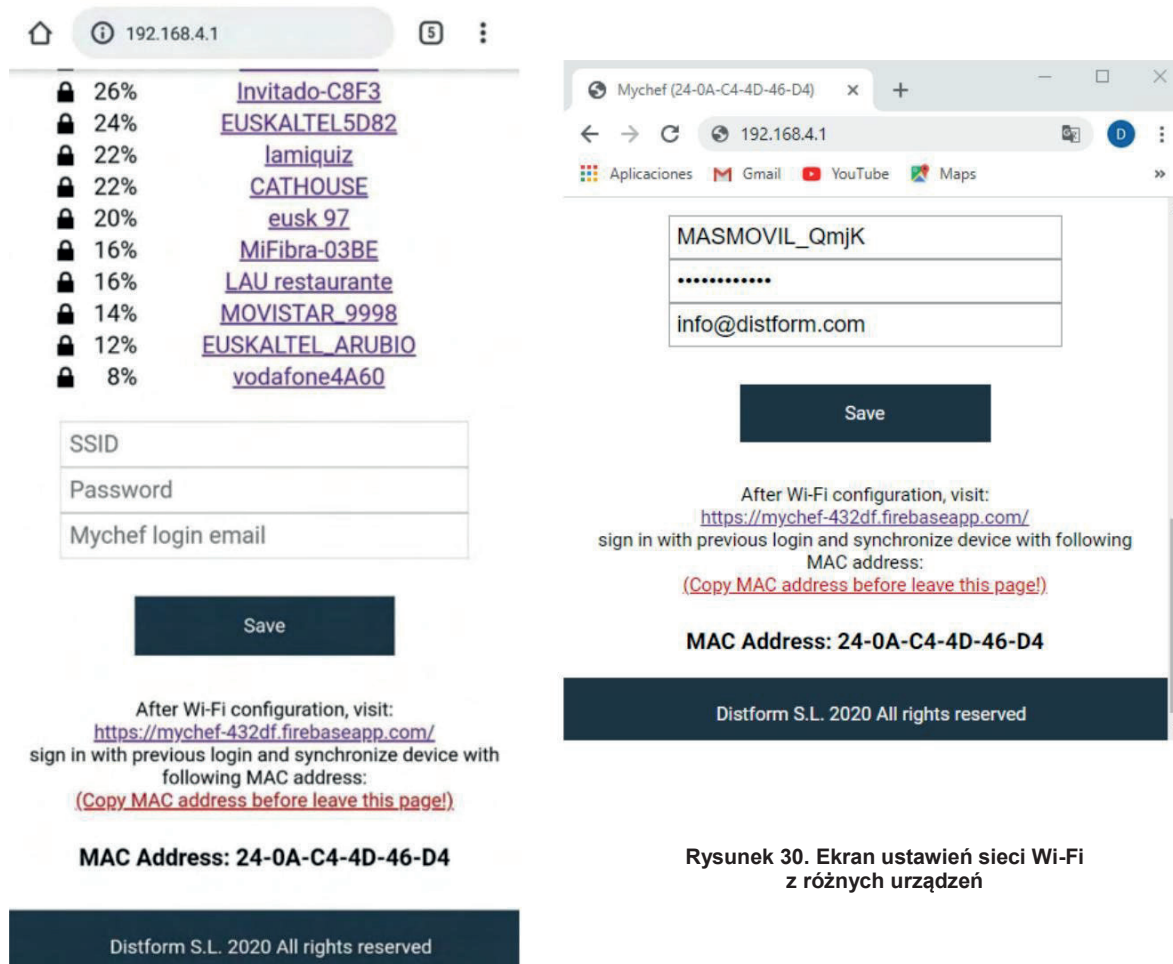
192.168.4.1

5

26% Invitado-C8F3
24% EUSKALTEL5D82
22% lamiquiz
22% CATHOUSE
20% eusk 97
16% MiFibra-03BE
16% LAU restaurante
14% MOVISTAR_9998
12% EUSKALTEL_ARUBIO
8% vodafone4A60

SSID
Password
Mychef login email

Save

After Wi-Fi configuration, visit:
https://mychef-432df.firebaseapp.com/
sign in with previous login and synchronize device with following MAC address:
(Copy MAC address before leave this page!)

MAC Address: 24-0A-C4-4D-46-D4

Distform S.L. 2020 All rights reserved

Mychef (24-0A-C4-4D-46-D4)

192.168.4.1

D

Aplicaciones Gmail YouTube Maps

MASMOVIL_QmjK
••••••••••••
info@distform.com

Save

After Wi-Fi configuration, visit:
https://mychef-432df.firebaseapp.com/
sign in with previous login and synchronize device with following MAC address:
(Copy MAC address before leave this page!)

MAC Address: 24-0A-C4-4D-46-D4

Distform S.L. 2020 All rights reserved

Rysunek 30. Ekran ustawień sieci Wi-Fi z różnych urządzeń